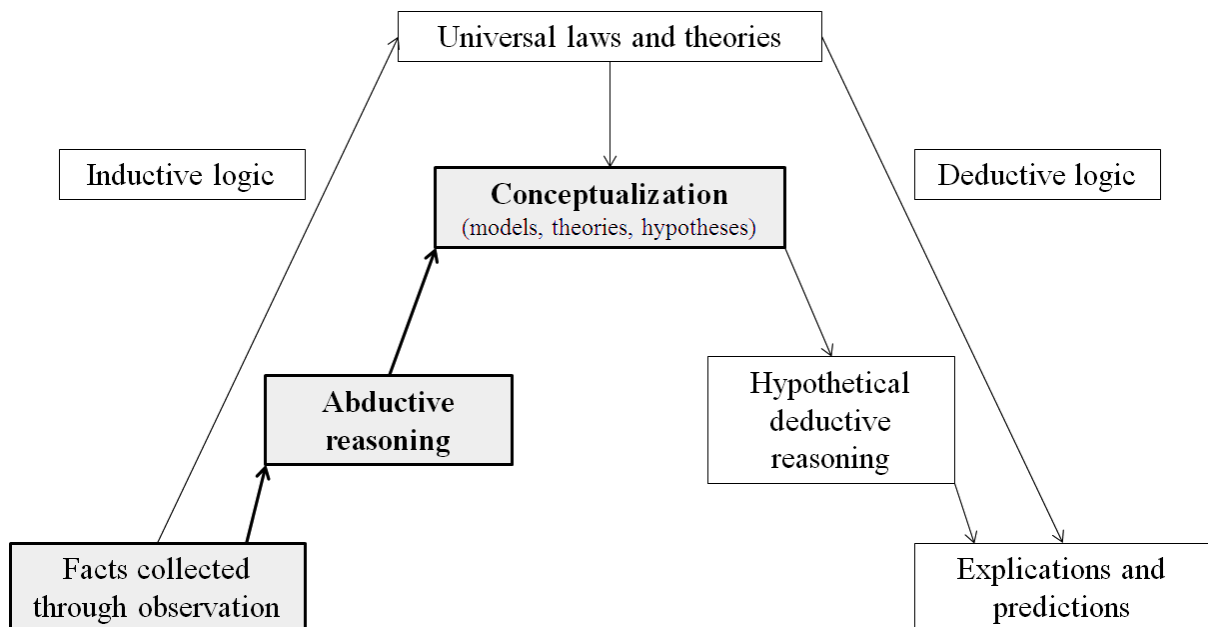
Universal laws and theories

Inductive logic

Conceptualization
(models, theories, hypotheses)

Deductive logic

Abductive reasoning

Hypothetical deductive reasoning

Facts collected through observation

Explications and predictions